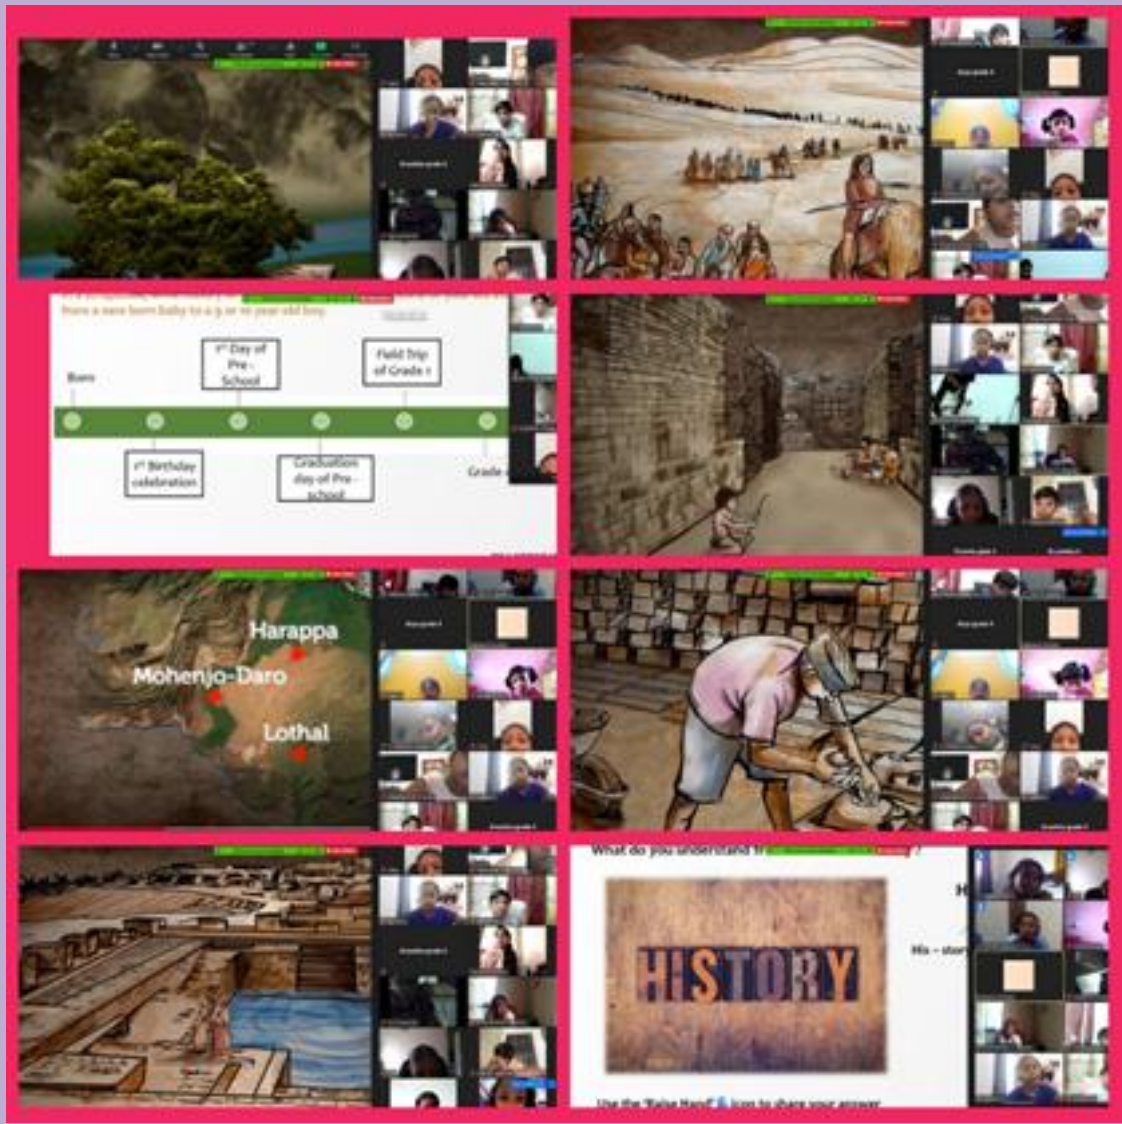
from a new born baby to a 9 or 10 year old boy.

Born

1st Day of Pre-School

Field Trip of Grade 1

1st Birthday celebration

Graduation day of Pre-school

Grade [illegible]

Harappa

Mohenjo-Daro

Lothal

What do you understand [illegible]?

HISTORY

H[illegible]

His - stor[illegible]

Use the "Raise Hand" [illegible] icon to share your answer